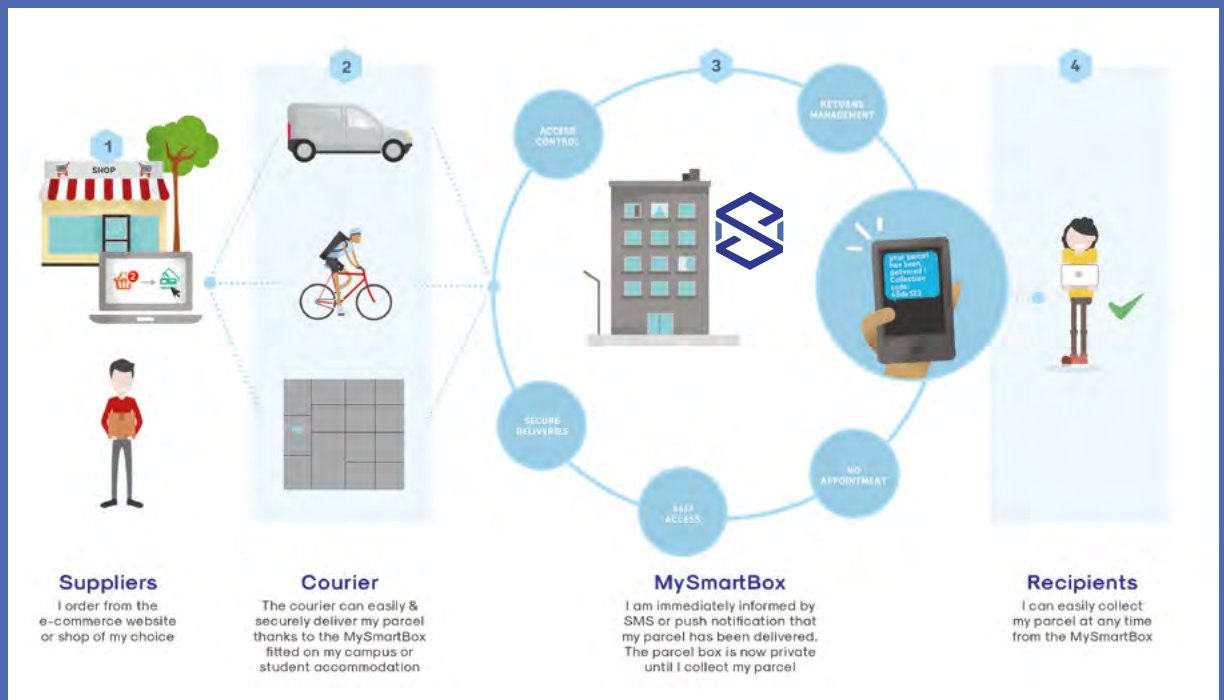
1

SHOP

2

2

3

ACCESS CONTROL

RETURNS MANAGEMENT

Your parcel has been delivered ! Collection code: 45de122

SECURE DELIVERIES

24/7 ACCESS

NO APPOINTMENT

4

Suppliers
I order from the e-commerce website or shop of my choice

Courier
The courier can easily & securely deliver my parcel thanks to the MySmartBox fitted on my campus or student accommodation

MySmartBox
I am immediately informed by SMS or push notification that my parcel has been delivered. The parcel box is now private until I collect my parcel

Recipients
I can easily collect my parcel at any time from the MySmartBox